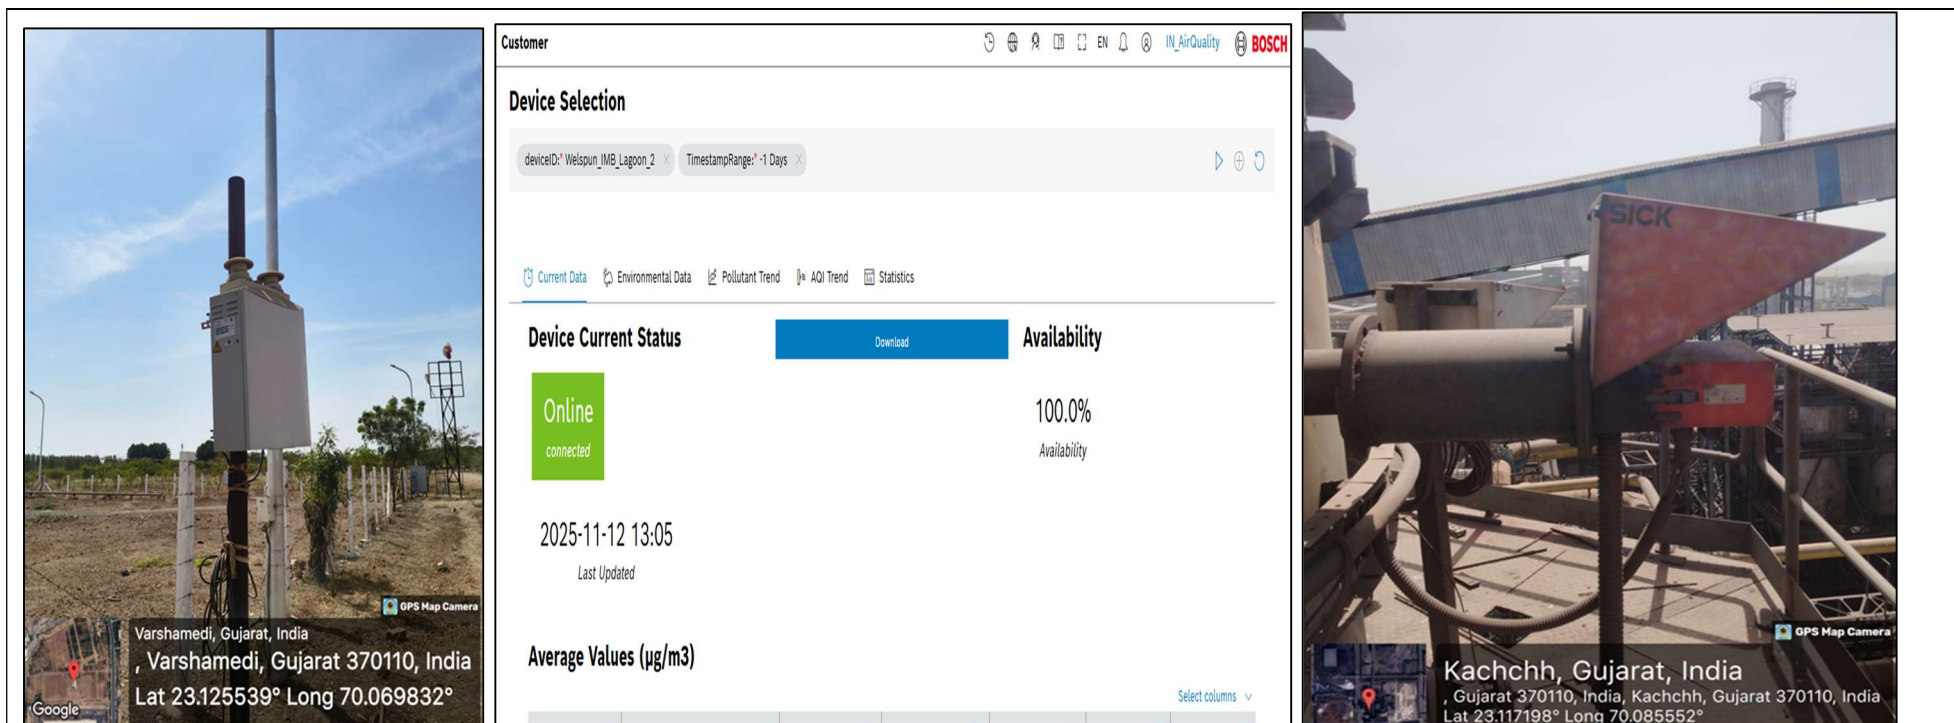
GPS Map Camera

Varshamedi, Gujarat, India

, Varshamedi, Gujarat 370110, India

Lat 23.125539° Long 70.069832°

Google

Customer

EN

IN_AirQuality

BOSCH

Device Selection

deviceID:* Welspun_IMB_Lagoon_2

TimestampRange:* -1 Days

Current Data

Environmental Data

Pollutant Trend

AQI Trend

Statistics

Device Current Status

Download

Availability

Online

connected

100.0%

Availability

2025-11-12 13:05

Last Updated

Average Values (µg/m3)

Select columns

SICK

GPS Map Camera

Kachchh, Gujarat, India

, Gujarat 370110, India, Kachchh, Gujarat 370110, India

Lat 23.117198° Long 70.085552°